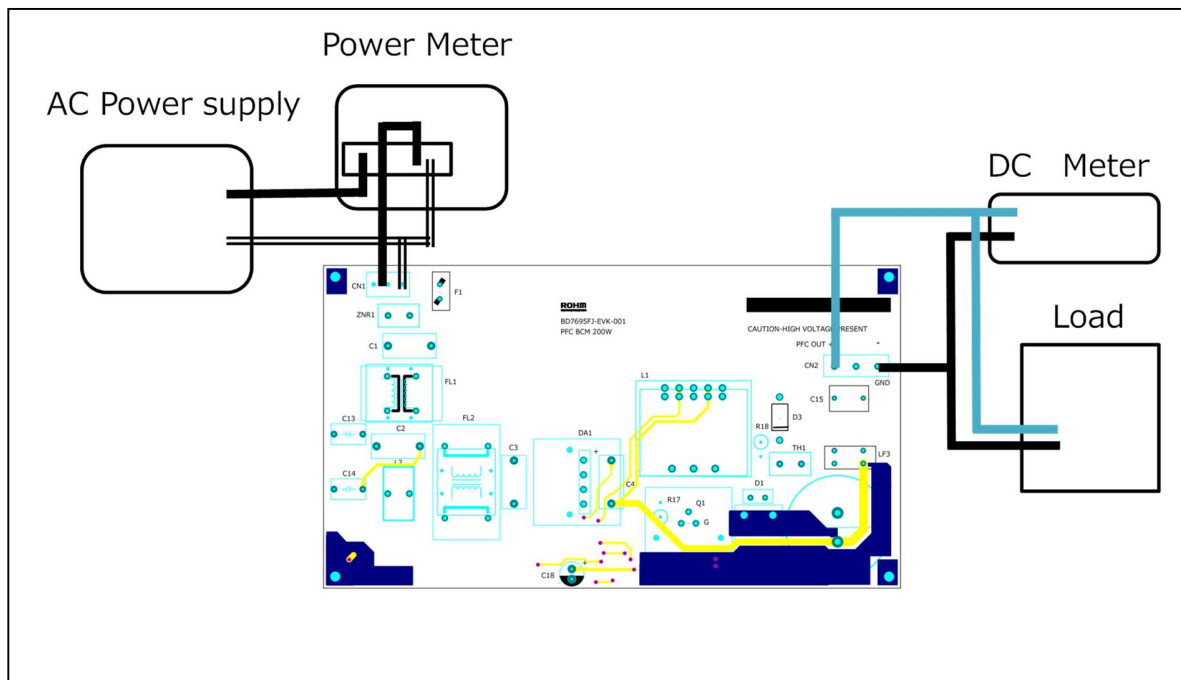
Power Meter

AC Power supply

DC Meter

Load

CN1

F1

ROHM
BD7695FJ-EVK-001
PFC BCM 200W

CAUTION-HIGH VOLTAGE PRESENT

PFC OUT +

-

ZNR1

C1

CN2

GND

FL1

L1

C15

C13

C2

FL2

C3

DA1

R18

D3

TH1

C14

L2

+

C4

LF3

R17

Q1

G

D1

C18

+